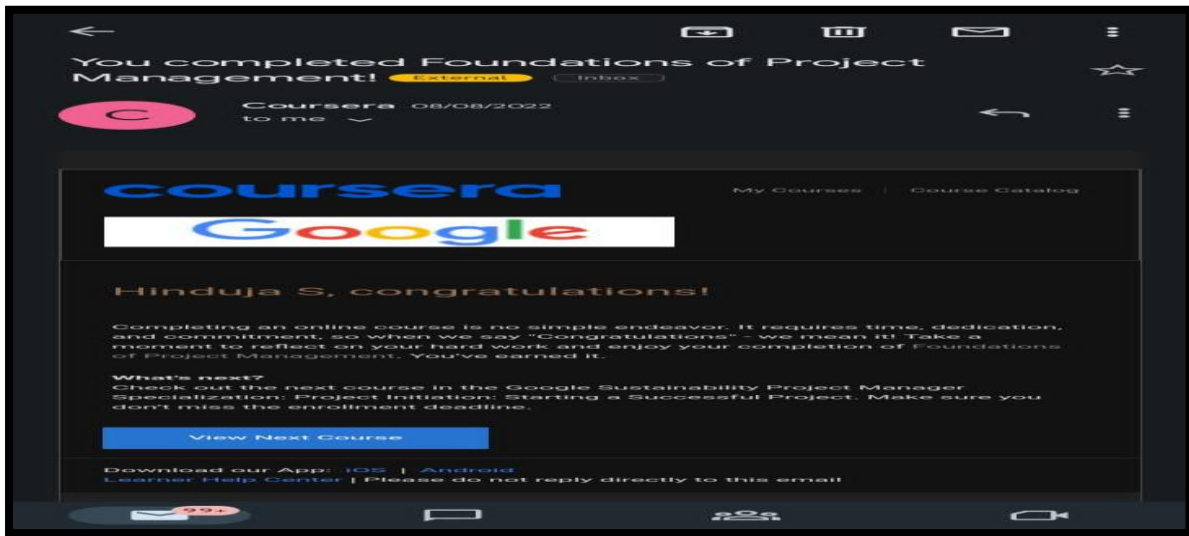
You completed Foundations of Project Management! External Inbox

C

Coursera 08/08/2022
to me

coursera
My Courses | Course Catalog

Google

Hinduja S, congratulations!

Completing an online course is no simple endeavor. It requires time, dedication, and commitment, so when we say "Congratulations" - we mean it! Take a moment to reflect on your hard work and enjoy your completion of Foundations of Project Management. You've earned it.

What's next?
Check out the next course in the Google Sustainability Project Manager Specialization: Project Initiation: Starting a Successful Project. Make sure you don't miss the enrollment deadline.

View Next Course

Download our App: iOS | Android
Learner Help Center | Please do not reply directly to this email

99+